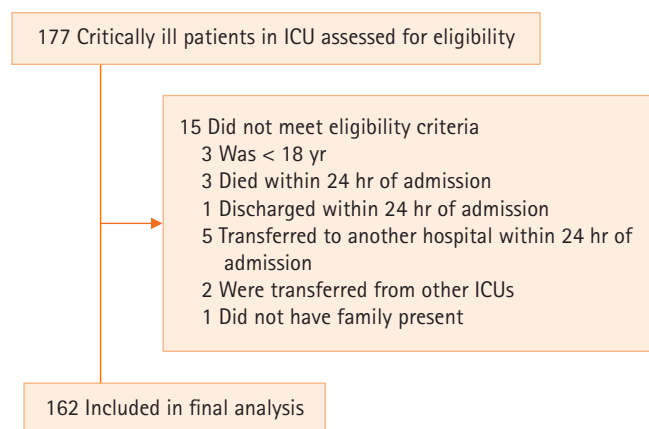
177 Critically ill patients in ICU assessed for eligibility

15 Did not meet eligibility criteria
3 Was < 18 yr
3 Died within 24 hr of admission
1 Discharged within 24 hr of admission
5 Transferred to another hospital within 24 hr of admission
2 Were transferred from other ICUs
1 Did not have family present

162 Included in final analysis